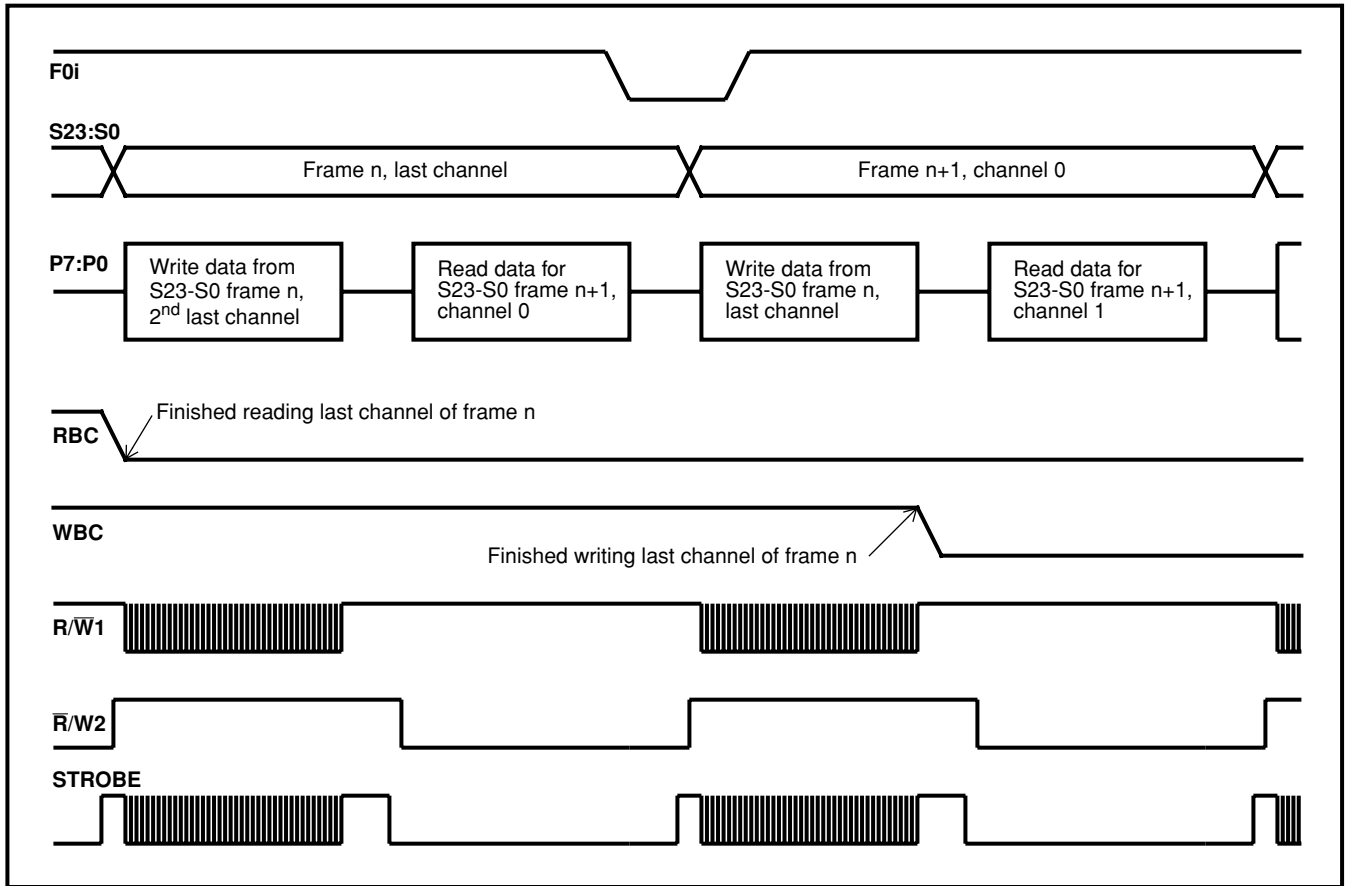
F0i

S23:S0

Frame n, last channel

Frame n+1, channel 0

P7:P0

Write data from S23-S0 frame n, 2$^{nd}$ last channel

Read data for S23-S0 frame n+1, channel 0

Write data from S23-S0 frame n, last channel

Read data for S23-S0 frame n+1, channel 1

Finished reading last channel of frame n

RBC

WBC

Finished writing last channel of frame n

R/$\overline{W}$1

$\overline{R}$/W2

STROBE